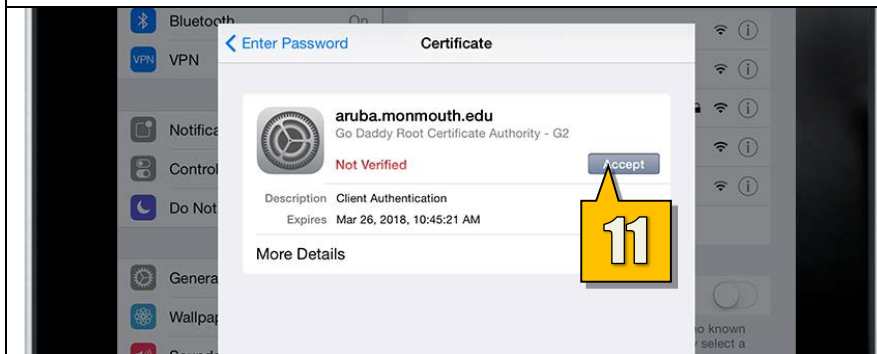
Bluetooth On
VPN VPN
Notifica
Control
Do Not
Genera
Wallpap

Enter Password
Certificate

aruba.monmouth.edu
Go Daddy Root Certificate Authority - G2
Not Verified
Accept
Description Client Authentication
Expires Mar 26, 2018, 10:45:21 AM
More Details

11

o known
y select a